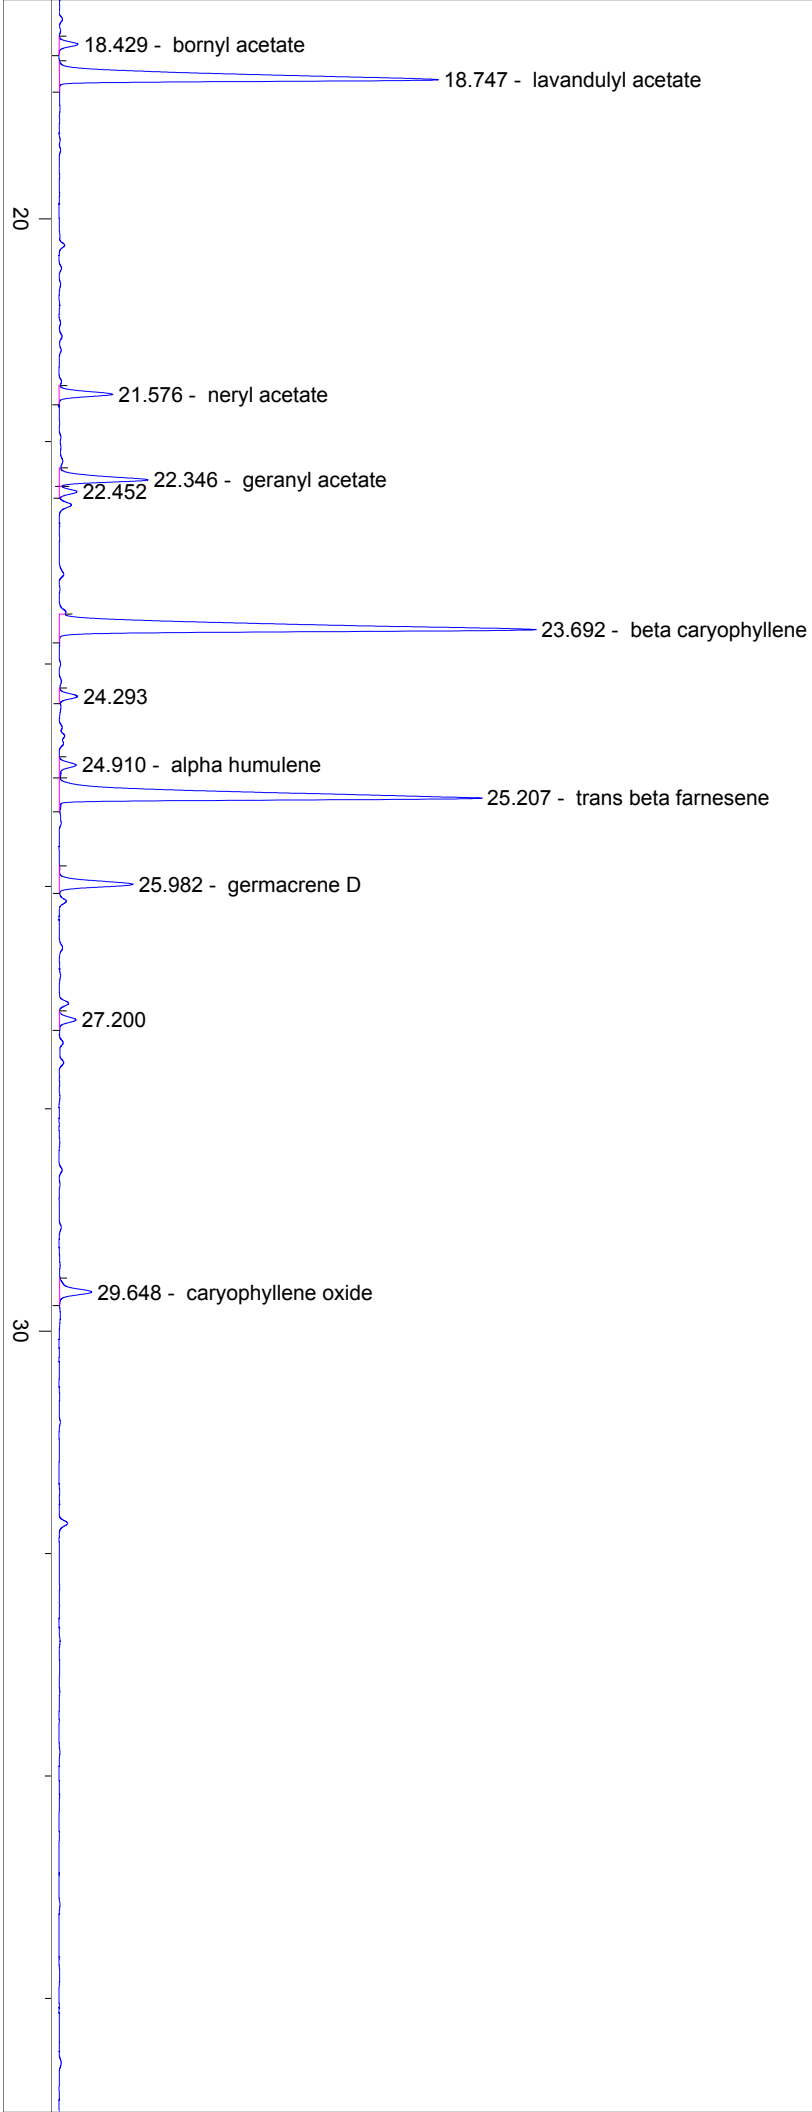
18.429 - bornyl acetate
18.747 - lavandulyl acetate
20
21.576 - neryl acetate
22.346 - geranyl acetate
22.452
23.692 - beta caryophyllene
24.293
24.910 - alpha humulene
25.207 - trans beta farnesene
25.982 - germacrene D
27.200
29.648 - caryophyllene oxide
30